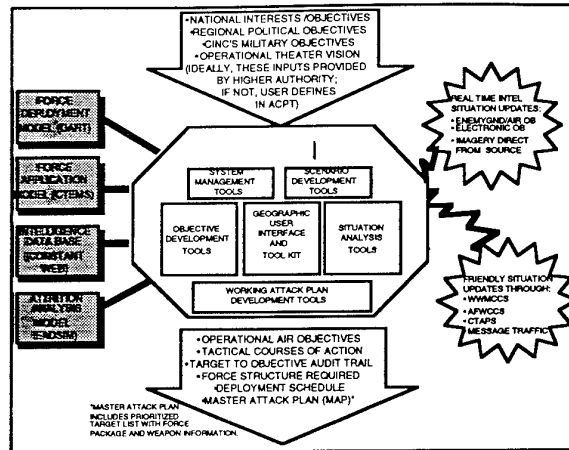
•NATIONAL INTERESTS/OBJECTIVES
•REGIONAL POLITICAL OBJECTIVES
•CINC'S MILITARY OBJECTIVES
•OPERATIONAL THEATER VISION
(IDEALLY, THESE INPUTS PROVIDED BY HIGHER AUTHORITY; IF NOT, USER DEFINES IN ACPT)

FORCE DEPLOYMENT MODEL (DART)

FORCE APPLICATION MODEL (CTEMS)

INTELLIGENCE DATA BASE (CONSTANT WEB)

ATTRITION ANALYSIS MODEL (ENDSIM)

REAL TIME INTEL SITUATION UPDATES:
• ENEMY GND/AIR OB
• ELECTRONIC OB
• IMAGERY DIRECT FROM SOURCE

SYSTEM MANAGEMENT TOOLS

SCENARIO DEVELOPMENT TOOLS

OBJECTIVE DEVELOPMENT TOOLS

GEOGRAPHIC USER INTERFACE AND TOOL KIT

SITUATION ANALYSIS TOOLS

WORKING ATTACK PLAN DEVELOPMENT TOOLS

FRIENDLY SITUATION UPDATES THROUGH:
• WWMCCS
• AFWCCS
• CTAPS
• MESSAGE TRAFFIC

•OPERATIONAL AIR OBJECTIVES
•TACTICAL COURSES OF ACTION
•TARGET TO OBJECTIVE AUDIT TRAIL
•FORCE STRUCTURE REQUIRED
•DEPLOYMENT SCHEDULE
•MASTER ATTACK PLAN (MAP)*

*MASTER ATTACK PLAN INCLUDES PRIORITIZED TARGET LIST WITH FORCE PACKAGE AND WEAPON INFORMATION.